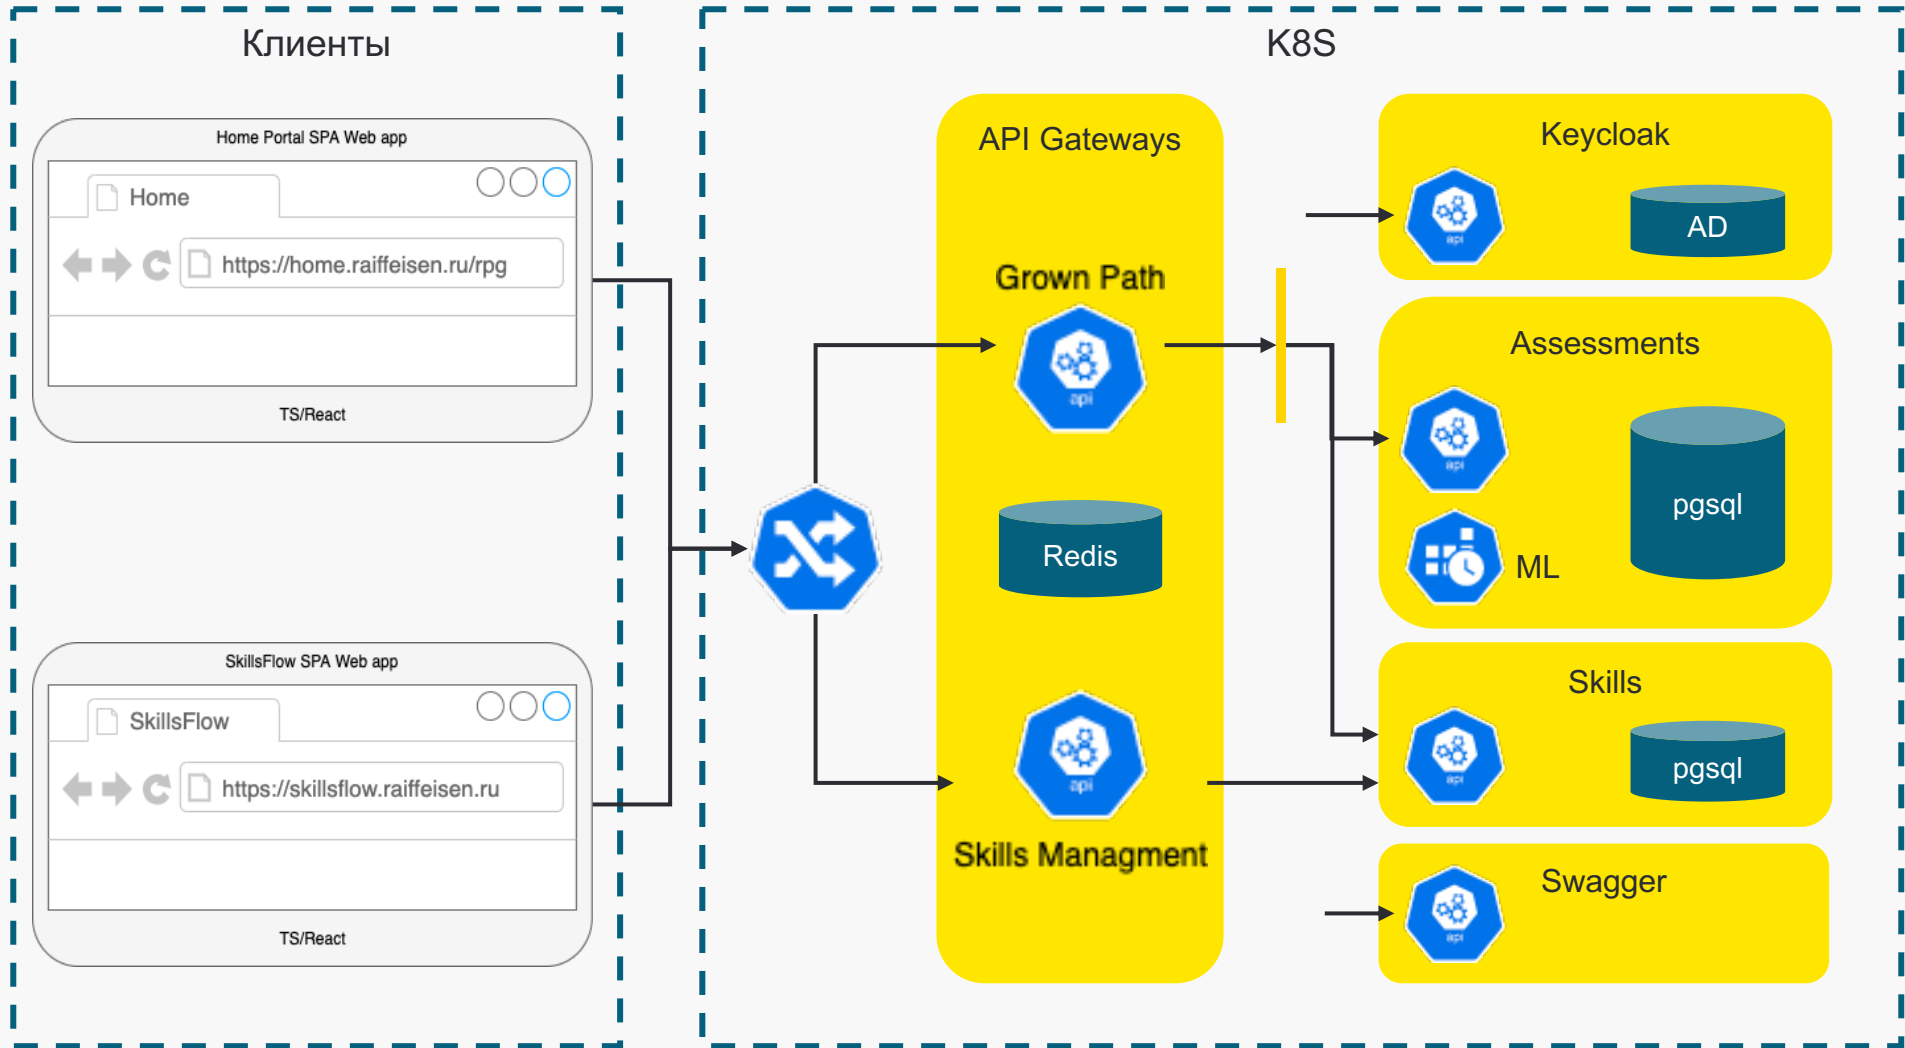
Клиенты

Home Portal SPA Web app

Home

https://home.raiffeisen.ru/rpg

TS/React

SkillsFlow SPA Web app

SkillsFlow

https://skillsflow.raiffeisen.ru

TS/React

K8S

API Gateways

Grown Path

api

Redis

api

Skills Managment

Keycloak

api

AD

Assessments

api

pgsql

ML

Skills

api

pgsql

Swagger

api